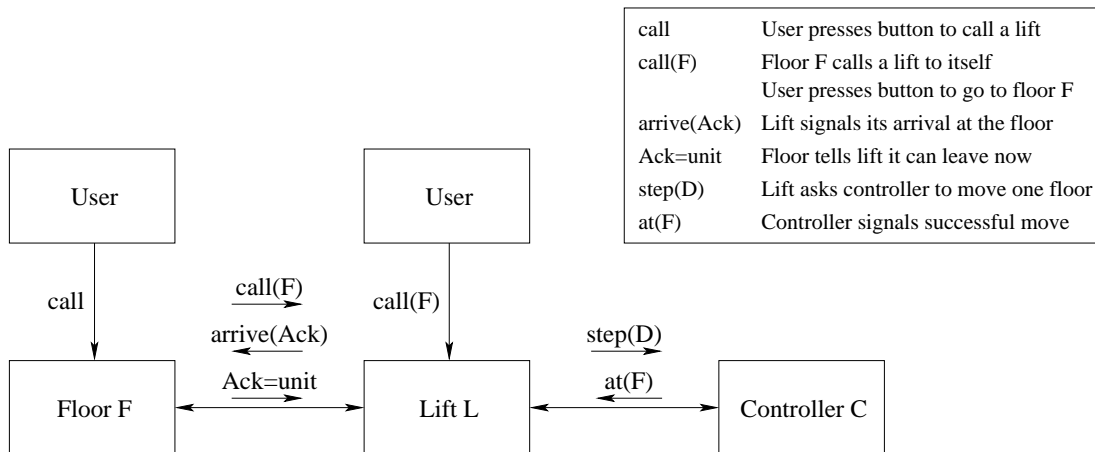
| | |
|---|---|
| call | User presses button to call a lift |
| call(F) | Floor F calls a lift to itself<br>User presses button to go to floor F |
| arrive(Ack) | Lift signals its arrival at the floor |
| Ack=unit | Floor tells lift it can leave now |
| step(D) | Lift asks controller to move one floor |
| at(F) | Controller signals successful move |

User

User

call

call(F)

arrive(Ack)

call(F)

step(D)

Ack=unit

at(F)

Floor F

Lift L

Controller C